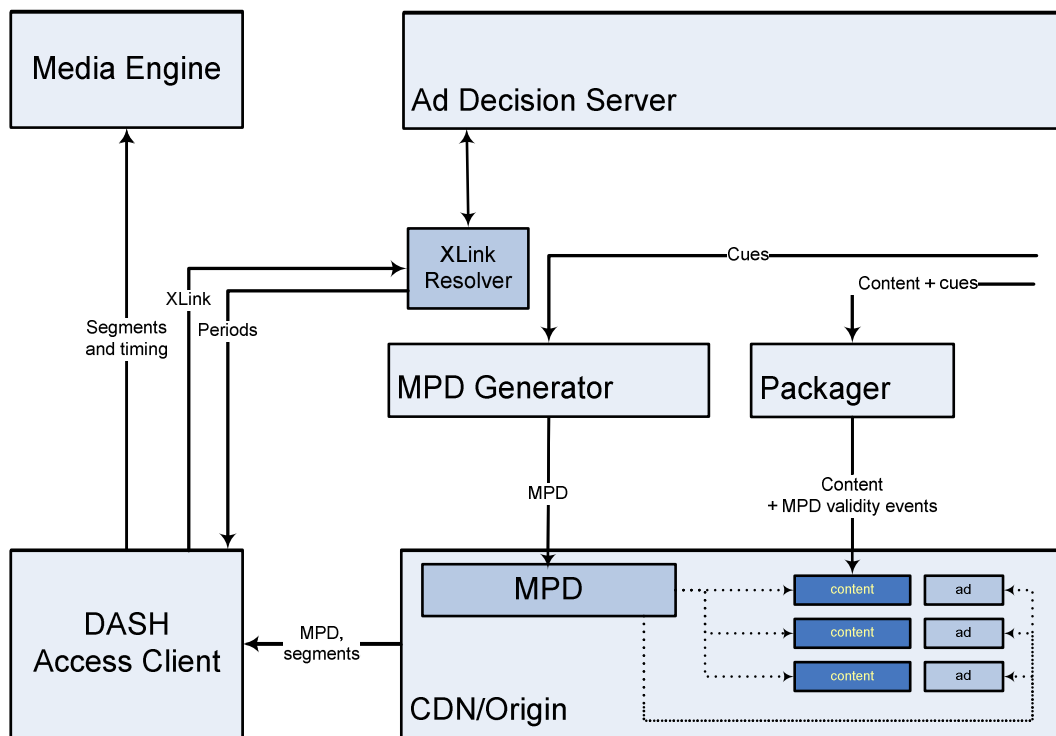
Media Engine

Ad Decision Server

XLink Resolver

Cues

Content + cues

XLink

Segments and timing

Periods

MPD Generator

Packager

MPD

Content + MPD validity events

DASH Access Client

MPD, segments

MPD

content

ad

content

ad

content

ad

CDN/Origin